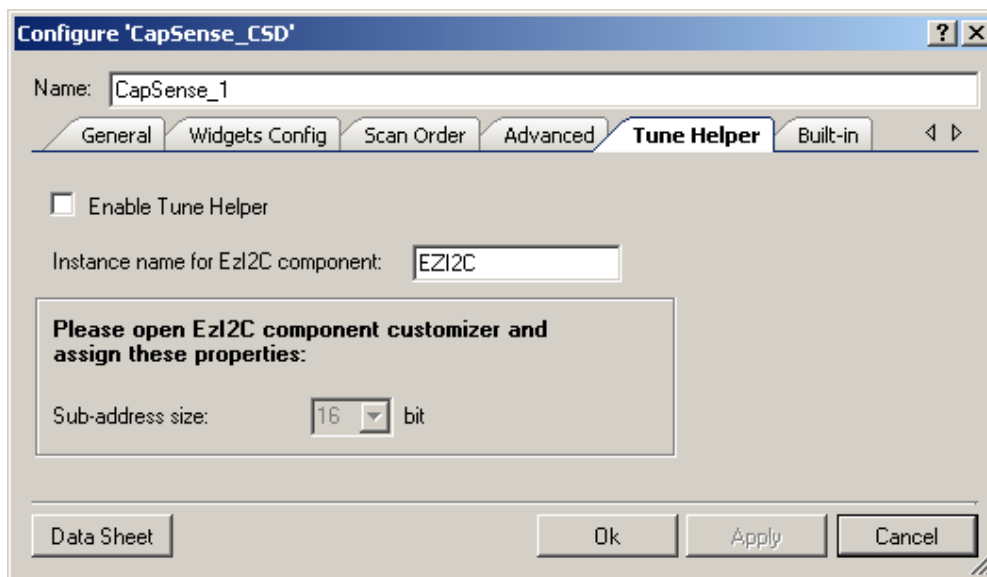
Configure 'CapSense_CSD'

? X

Name: CapSense_1

General | Widgets Config | Scan Order | Advanced | Tune Helper | Built-in

Enable Tune Helper

Instance name for EzI2C component: EZI2C

Please open EzI2C component customizer and assign these properties:

Sub-address size: 16 bit

Data Sheet

Ok

Apply

Cancel